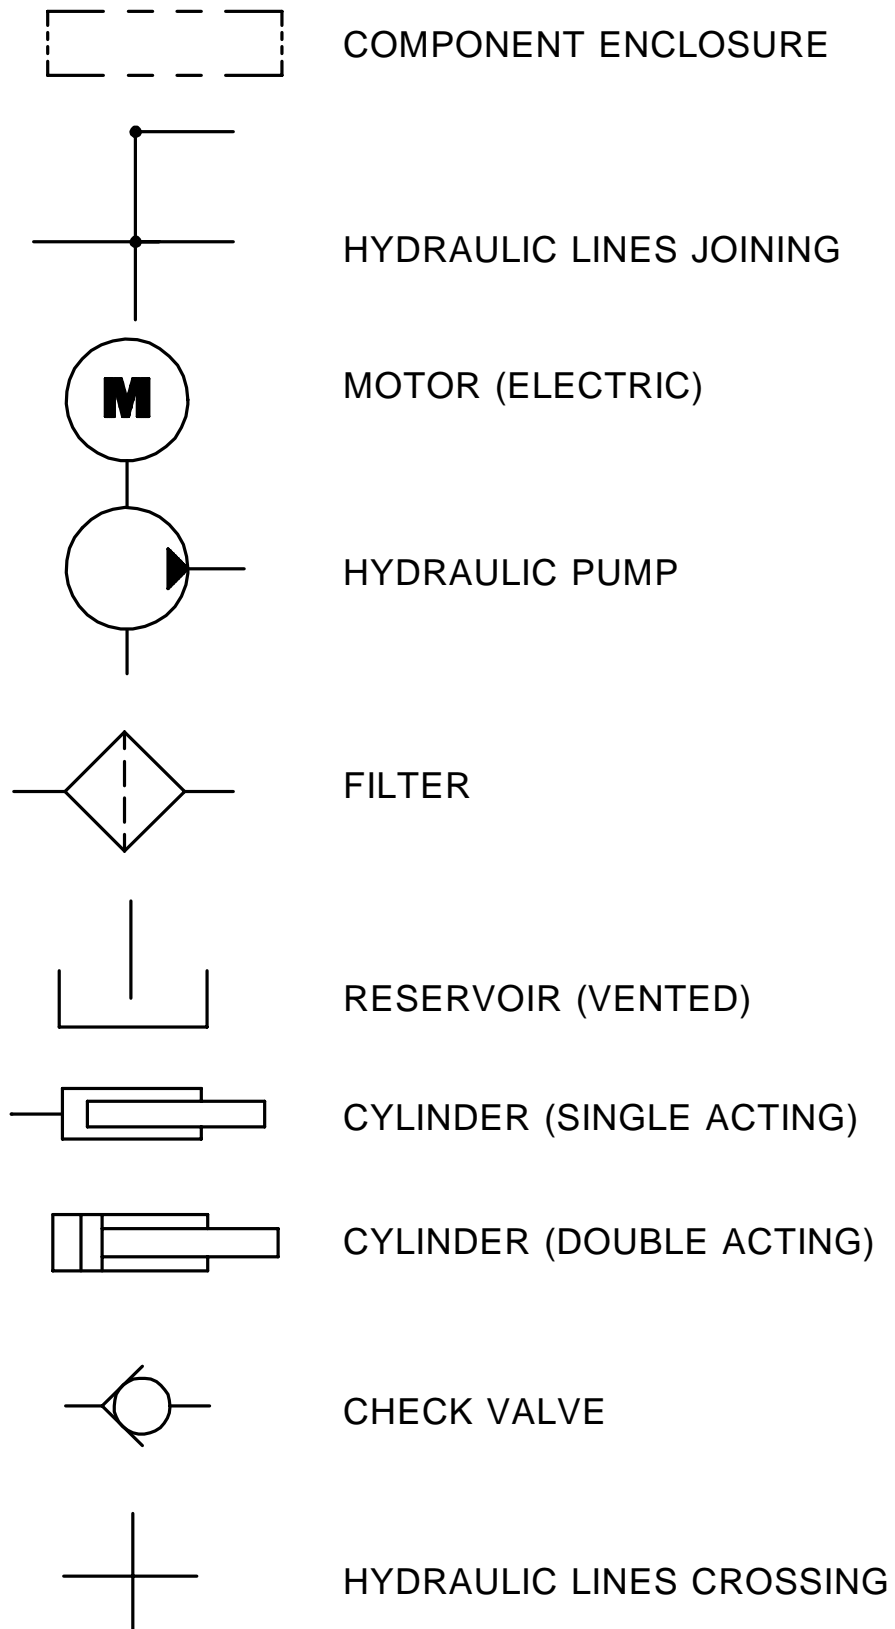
COMPONENT ENCLOSURE

HYDRAULIC LINES JOINING

M

MOTOR (ELECTRIC)

HYDRAULIC PUMP

FILTER

RESERVOIR (VENTED)

CYLINDER (SINGLE ACTING)

CYLINDER (DOUBLE ACTING)

CHECK VALVE

HYDRAULIC LINES CROSSING